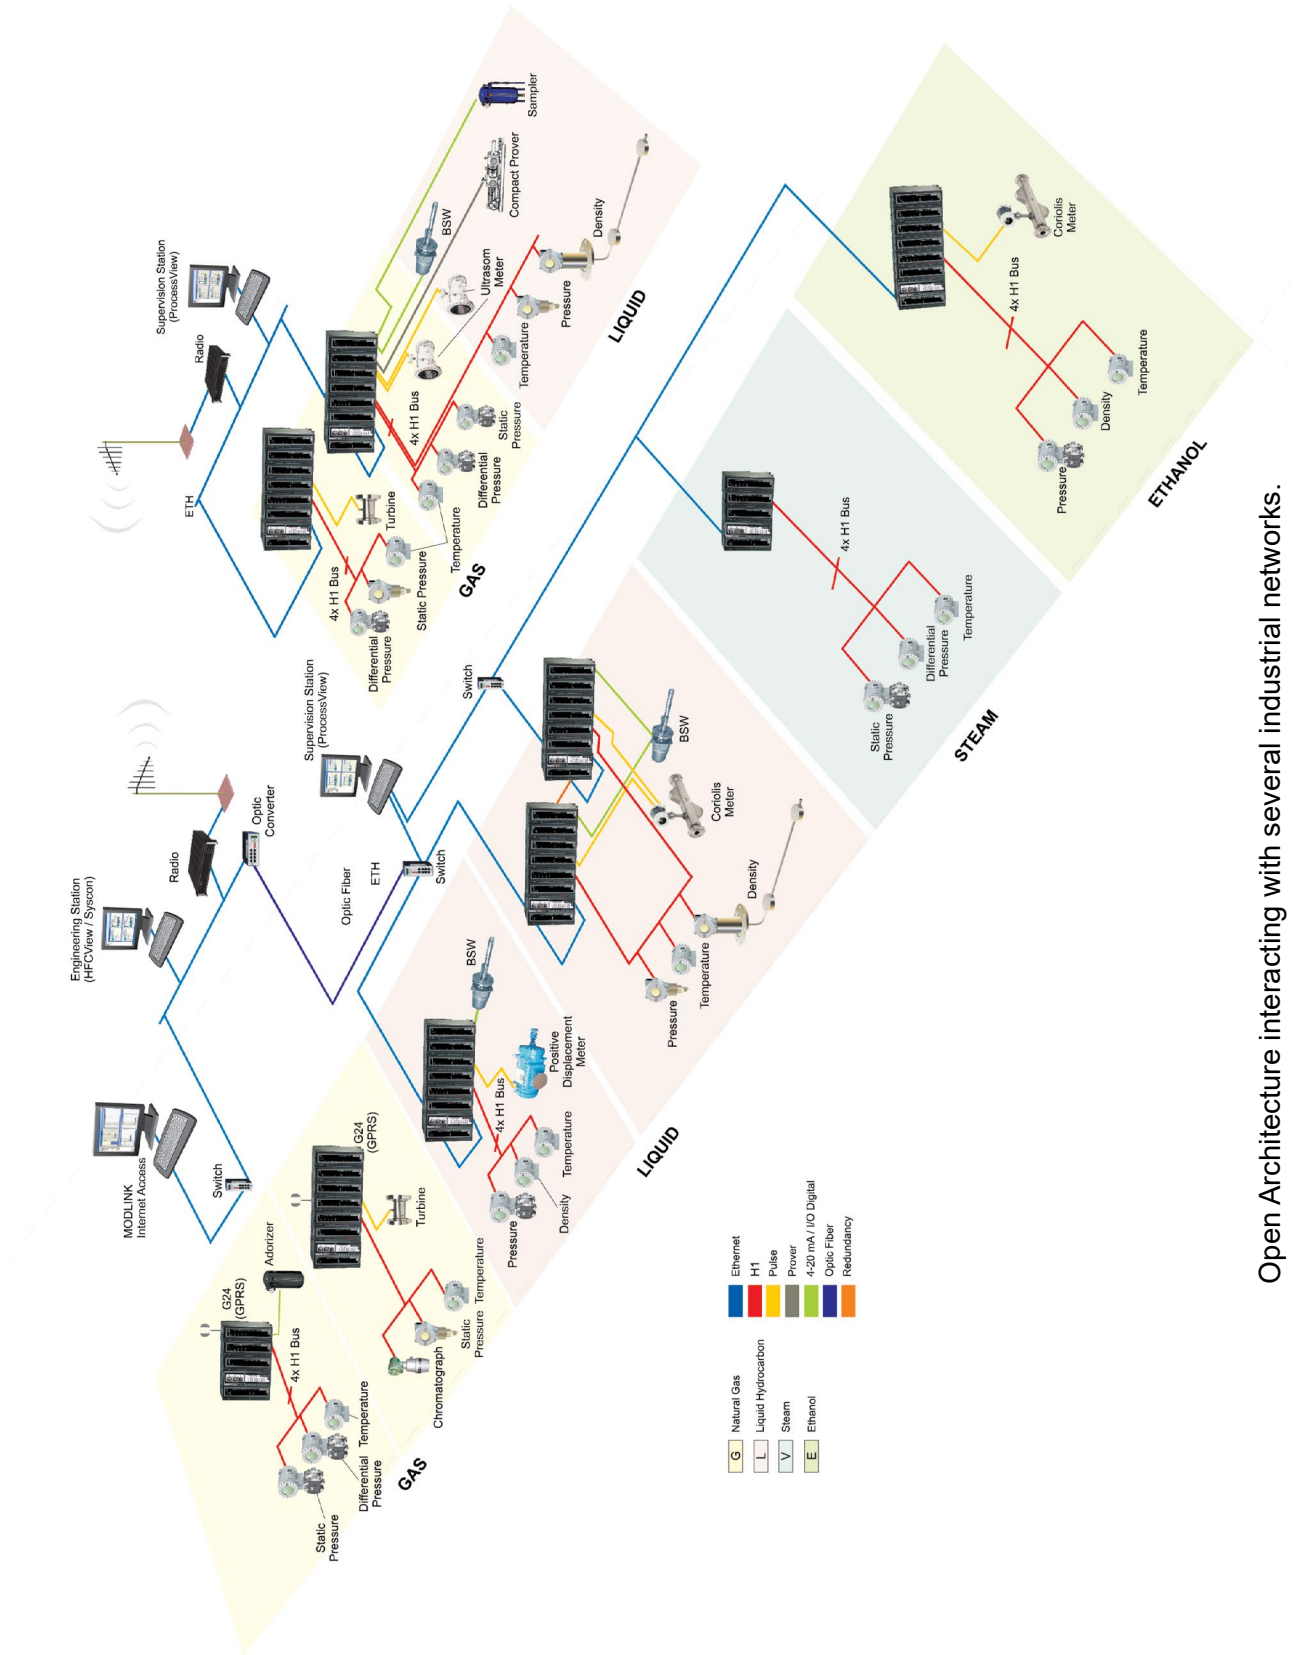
Open Architecture interacting with several industrial networks.

MODLINK
Internet Access

Switch

Engineering Station
(HFCView / Syscon)

Radio

Optic Converter

Optic Fiber

ETH

Switch

Supervision Station
(ProcessView)

Switch

Supervision Station
(ProcessView)

Radio

ETH

G24
(GPRS)

Adorizer

4x H1 Bus

Static Pressure

Differential Pressure

Temperature

GAS

G24
(GPRS)

Turbine

Chromatograph

Static Pressure

Temperature

BSW

Positive Displacement Meter

4x H1 Bus

Temperature

Density

Pressure

LIQUID

BSW

Coriolis Meter

Density

Temperature

Pressure

Differential Pressure

Static Pressure

4x H1 Bus

Temperature

Turbine

GAS

4x H1 Bus

Differential Pressure

Static Pressure

Temperature

BSW

Ultrasom Meter

Compact Prover

Sampler

Density

Pressure

Temperature

LIQUID

4x H1 Bus

Static Pressure

Differential Pressure

Temperature

STEAM

4x H1 Bus

Coriolis Meter

Temperature

Density

Pressure

ETHANOL

G Natural Gas
L Liquid Hydrocarbon
V Steam
E Ethanol

Ethernet
H1
Pulse
Prover
4-20 mA / I/O Digital
Optic Fiber
Redundancy